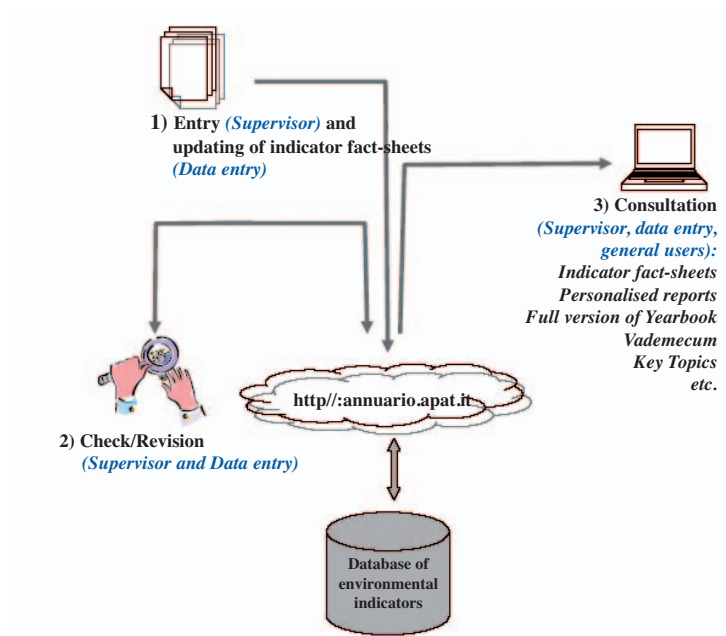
1) Entry *(Supervisor)* and updating of indicator fact-sheets *(Data entry)*

3) Consultation
*(Supervisor, data entry, general users):*
*Indicator fact-sheets*
*Personalised reports*
*Full version of Yearbook*
*Vademecum*
*Key Topics*
*etc.*

http//:annuario.apat.it

2) Check/Revision
*(Supervisor and Data entry)*

Database of environmental indicators